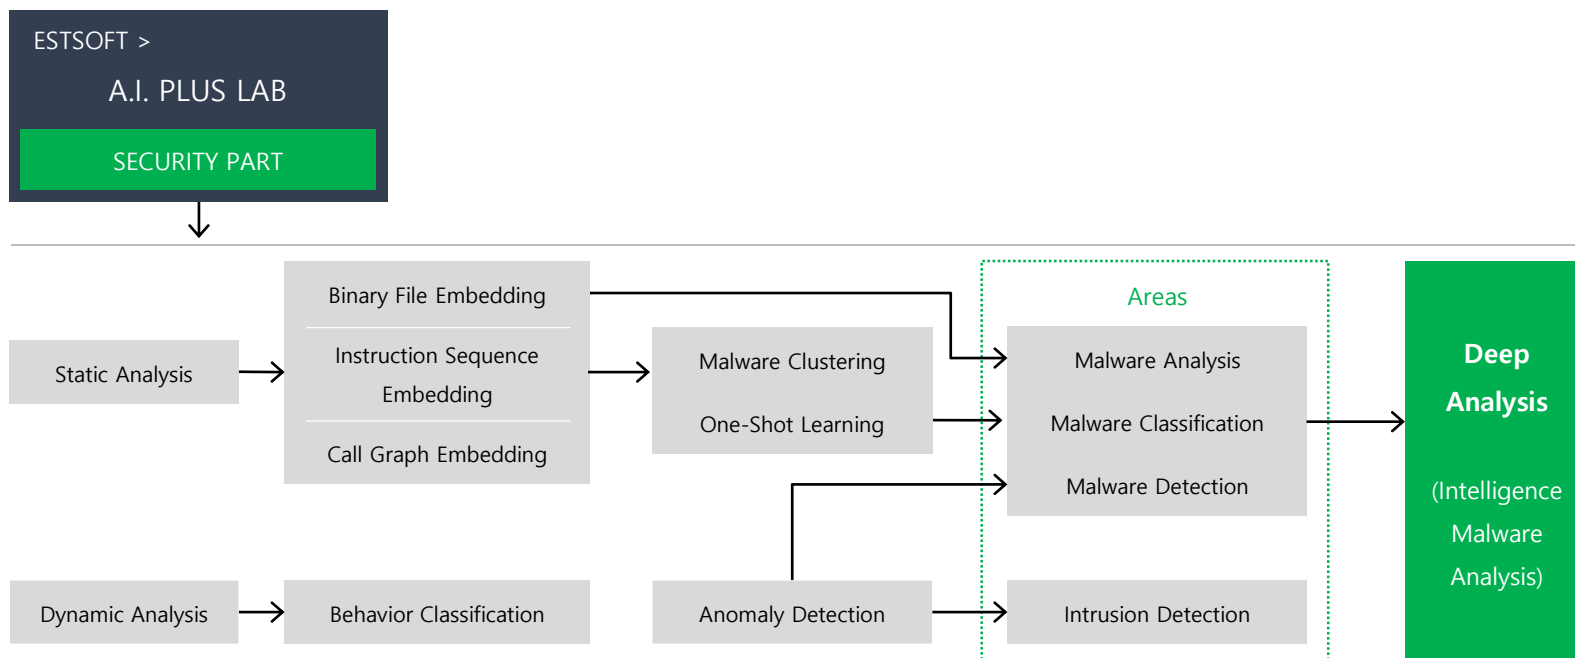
ESTSOFT >

A.I. PLUS LAB

SECURITY PART

Static Analysis

Binary File Embedding

Instruction Sequence Embedding

Call Graph Embedding

Malware Clustering

One-Shot Learning

Areas

Malware Analysis

Malware Classification

Malware Detection

Deep Analysis

(Intelligence Malware Analysis)

Dynamic Analysis

Behavior Classification

Anomaly Detection

Intrusion Detection